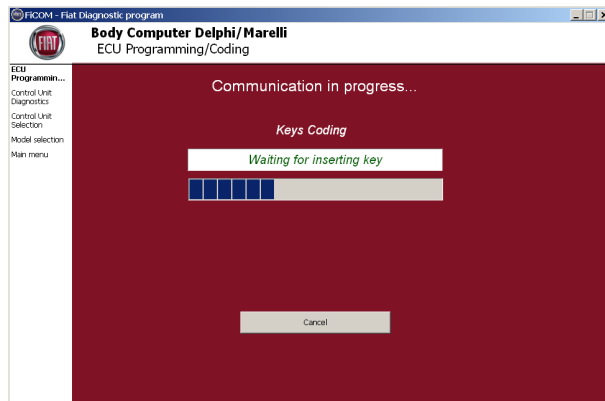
FiCOM - Fiat Diagnostic program

FIAT

Body Computer Delphi/Marelli
ECU Programming/Coding

ECU Programmin...
Control Unit Diagnostics
Control Unit Selection
Model selection
Main menu

Communication in progress...

Keys Coding

Waiting for inserting key

Cancel